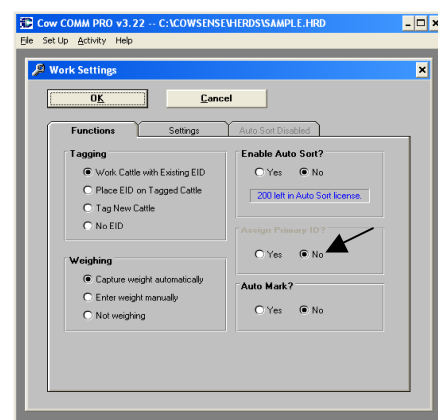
Cow COMM PRO v3.22 -- C:\COWSENSE\HERDS\SAMPLE.HRD

File Set Up Activity Help

Work Settings

OK

Cancel

Functions

Settings

Auto Sort Disabled

Tagging

Work Cattle with Existing EID

Place EID on Tagged Cattle

Tag New Cattle

No EID

Weighing

Capture weight automatically

Enter weight manually

Not weighing

Enable Auto Sort?

Yes

No

200 left in Auto Sort license.

Assign Primary ID?

Yes

No

Auto Mark?

Yes

No